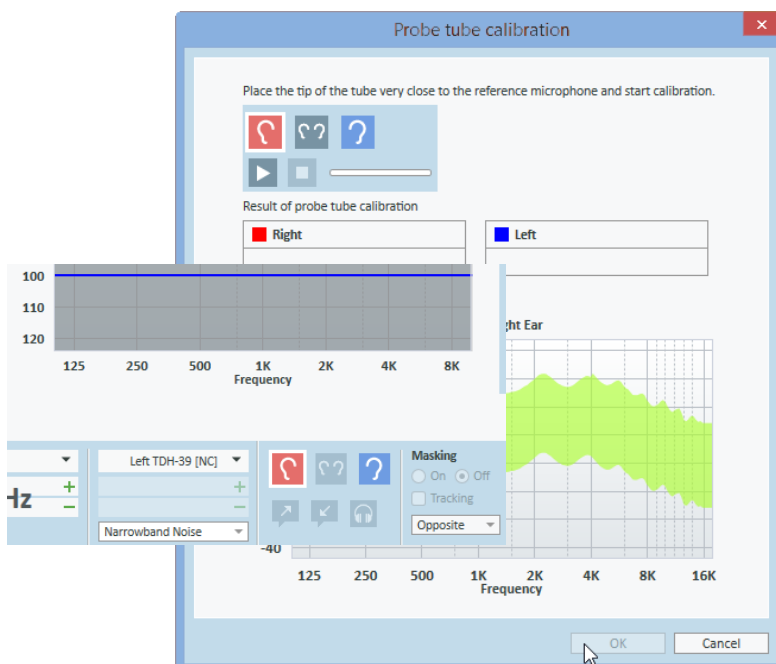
Probe tube calibration

Place the tip of the tube very close to the reference microphone and start calibration.

Result of probe tube calibration

Right

Left

100
110
120
125 250 500 1K 2K 4K 8K
Frequency

ght Ear

Hz

Left TDH-39 [NC]

Narrowband Noise

Masking
On Off
Tracking
Opposite

-40
125 250 500 1K 2K 4K 8K 16K
Frequency

OK
Cancel